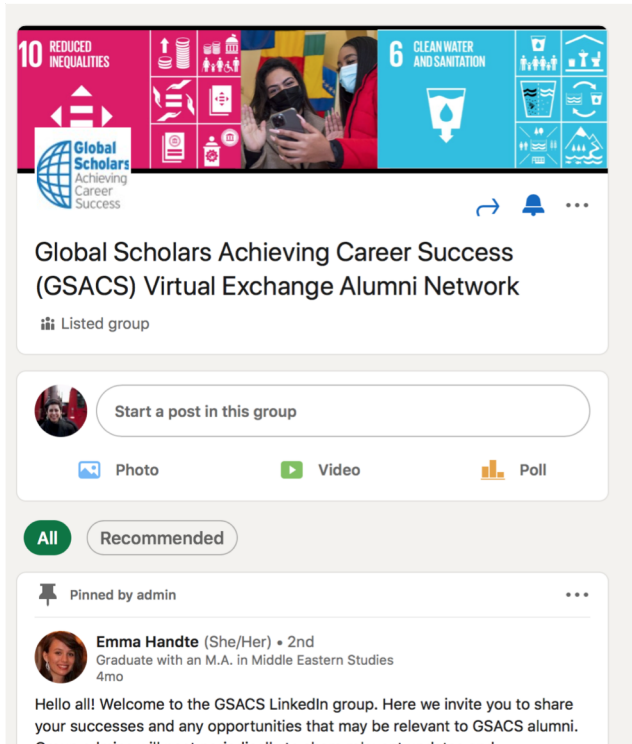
10 REDUCED INEQUALITIES

6 CLEAN WATER AND SANITATION

Global Scholars Achieving Career Success

Global Scholars Achieving Career Success (GSACS) Virtual Exchange Alumni Network

Listed group

Start a post in this group

Photo

Video

Poll

All

Recommended

Pinned by admin

Emma Handte (She/Her) • 2nd
Graduate with an M.A. in Middle Eastern Studies
4mo

Hello all! Welcome to the GSACS LinkedIn group. Here we invite you to share your successes and any opportunities that may be relevant to GSACS alumni. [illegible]